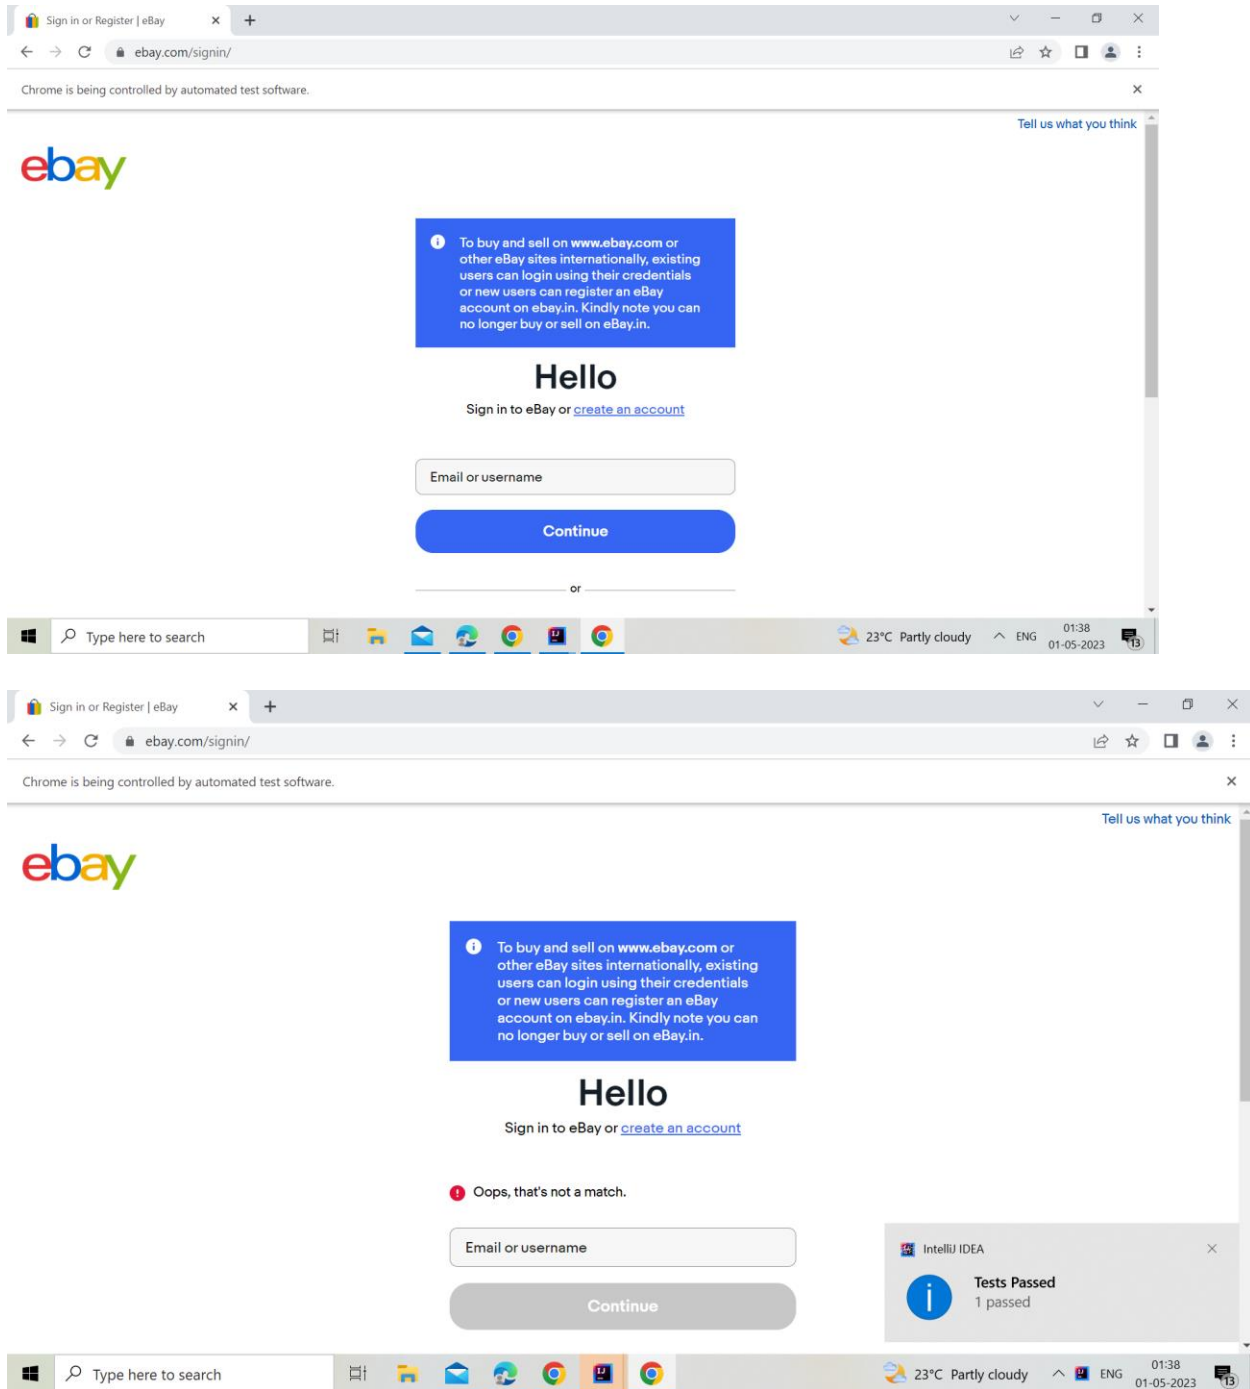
Sign in or Register | eBay

ebay.com/signin/

Chrome is being controlled by automated test software.

Tell us what you think

ebay

To buy and sell on www.ebay.com or other eBay sites internationally, existing users can login using their credentials or new users can register an eBay account on ebay.in. Kindly note you can no longer buy or sell on eBay.in.

Hello

Sign in to eBay or create an account

Email or username

Continue

or

Type here to search

23°C Partly cloudy ENG 01:38 01-05-2023

Sign in or Register | eBay

ebay.com/signin/

Chrome is being controlled by automated test software.

Tell us what you think

ebay

To buy and sell on www.ebay.com or other eBay sites internationally, existing users can login using their credentials or new users can register an eBay account on ebay.in. Kindly note you can no longer buy or sell on eBay.in.

Hello

Sign in to eBay or create an account

Oops, that's not a match.

Email or username

Continue

IntelliJ IDEA

Tests Passed
1 passed

Type here to search

23°C Partly cloudy ENG 01:38 01-05-2023